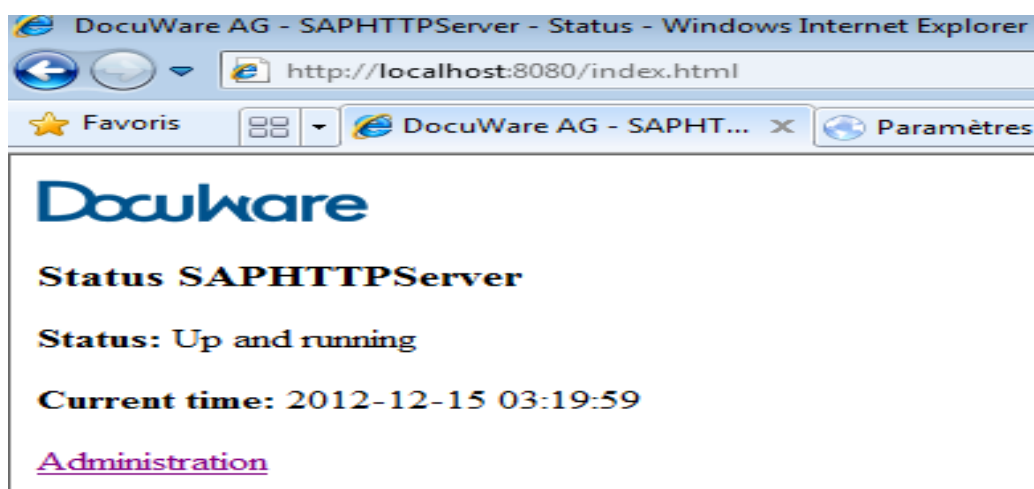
DocuWare AG - SAPHTTPServer - Status - Windows Internet Explorer

http://localhost:8080/index.html

Favoris

DocuWare AG - SAPHT...

Paramètres

DocuWare

Status SAPHTTPServer

Status: Up and running

Current time: 2012-12-15 03:19:59

Administration